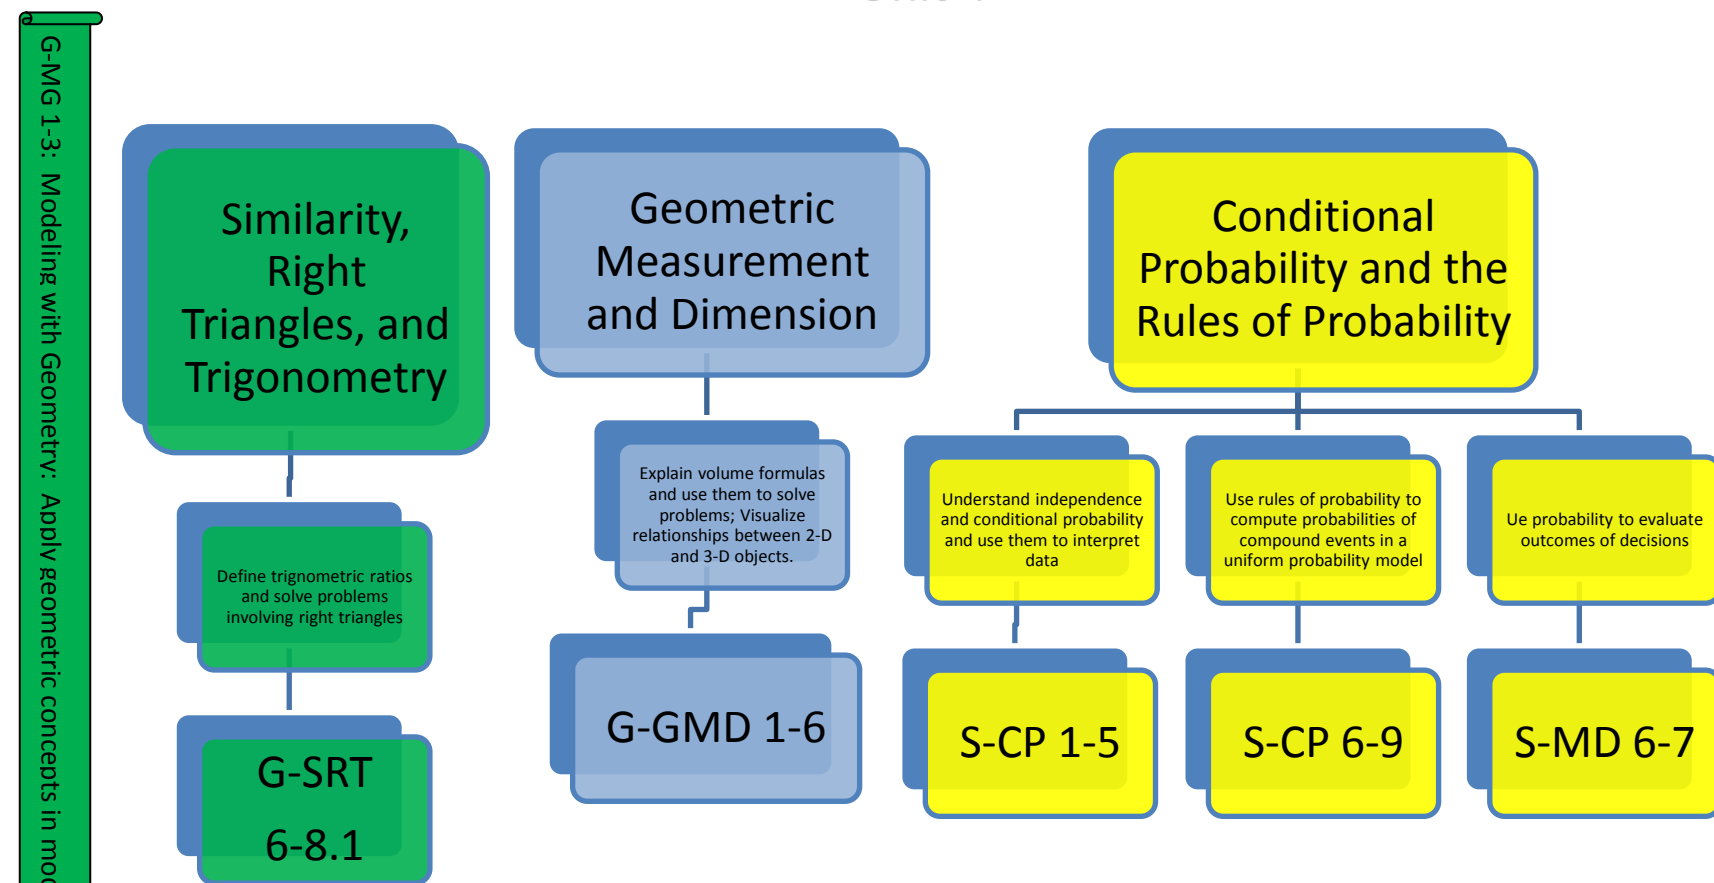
G-MG 1-3: Modeling with Geometry: Apply geometric concepts in mod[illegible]

Similarity, Right Triangles, and Trigonometry

Define trignometric ratios and solve problems involving right triangles

G-SRT 6-8.1

Geometric Measurement and Dimension

Explain volume formulas and use them to solve problems; Visualize relationships between 2-D and 3-D objects.

G-GMD 1-6

Conditional Probability and the Rules of Probability

Understand independence and conditional probability and use them to interpret data

S-CP 1-5

Use rules of probability to compute probabilities of compound events in a uniform probability model

S-CP 6-9

Ue probability to evaluate outcomes of decisions

S-MD 6-7